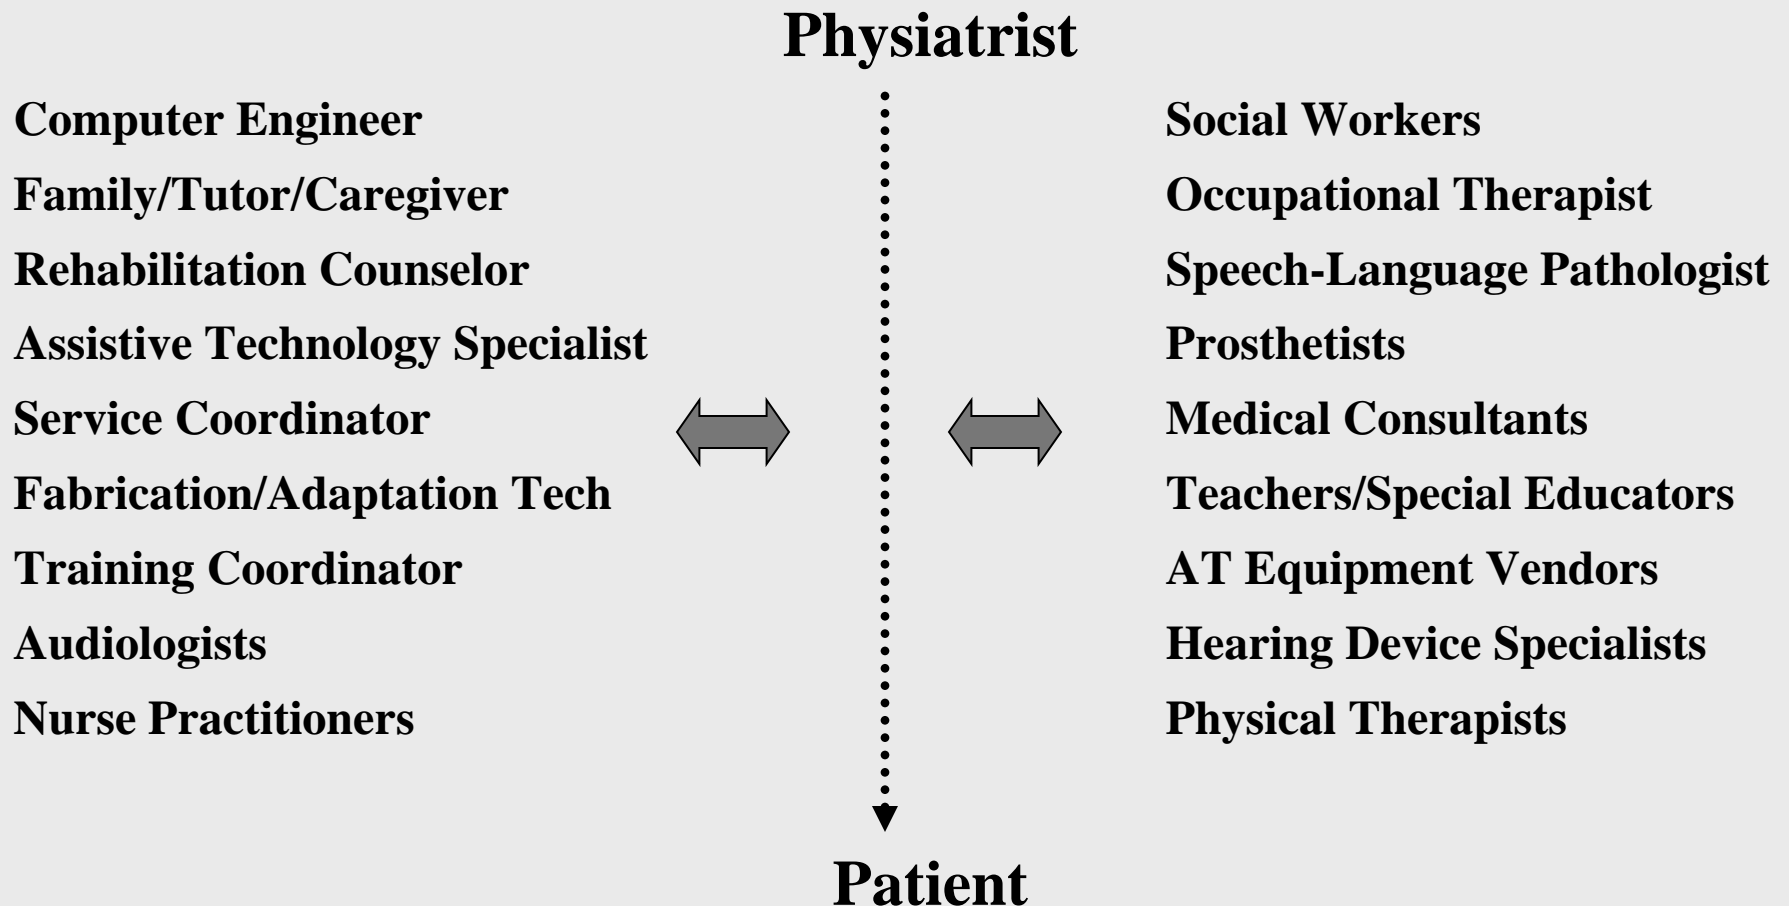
Physiatrist

Computer Engineer
Family/Tutor/Caregiver
Rehabilitation Counselor
Assistive Technology Specialist
Service Coordinator
Fabrication/Adaptation Tech
Training Coordinator
Audiologists
Nurse Practitioners

Social Workers
Occupational Therapist
Speech-Language Pathologist
Prosthetists
Medical Consultants
Teachers/Special Educators
AT Equipment Vendors
Hearing Device Specialists
Physical Therapists

Patient